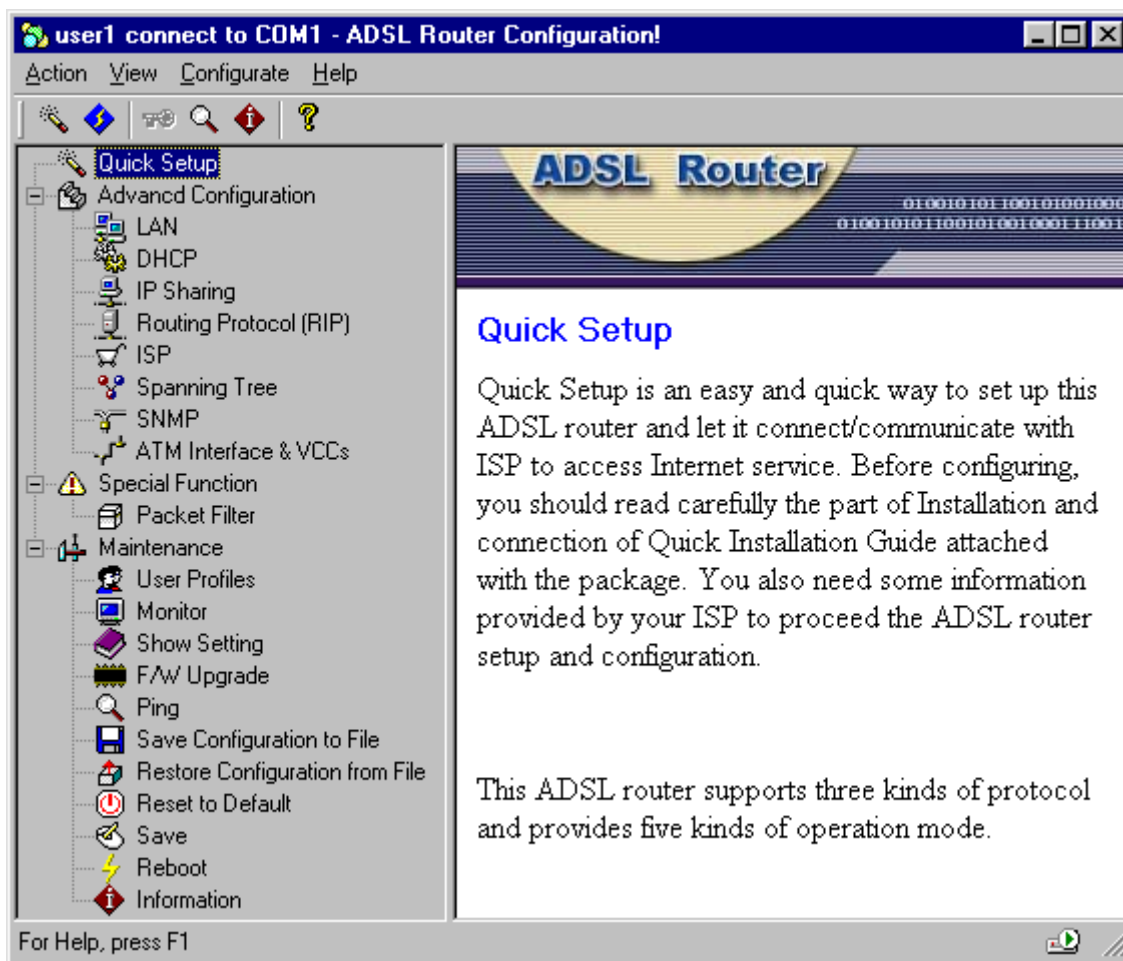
user1 connect to COM1 - ADSL Router Configuration!

Action View Configurate Help

Quick Setup
Advancd Configuration
LAN
DHCP
IP Sharing
Routing Protocol (RIP)
ISP
Spanning Tree
SNMP
ATM Interface & VCCs
Special Function
Packet Filter
Maintenance
User Profiles
Monitor
Show Setting
F/W Upgrade
Ping
Save Configuration to File
Restore Configuration from File
Reset to Default
Save
Reboot
Information

ADSL Router

010010101100101001000
0100101011001010010001110

Quick Setup

Quick Setup is an easy and quick way to set up this ADSL router and let it connect/communicate with ISP to access Internet service. Before configuring, you should read carefully the part of Installation and connection of Quick Installation Guide attached with the package. You also need some information provided by your ISP to proceed the ADSL router setup and configuration.

This ADSL router supports three kinds of protocol and provides five kinds of operation mode.

For Help, press F1